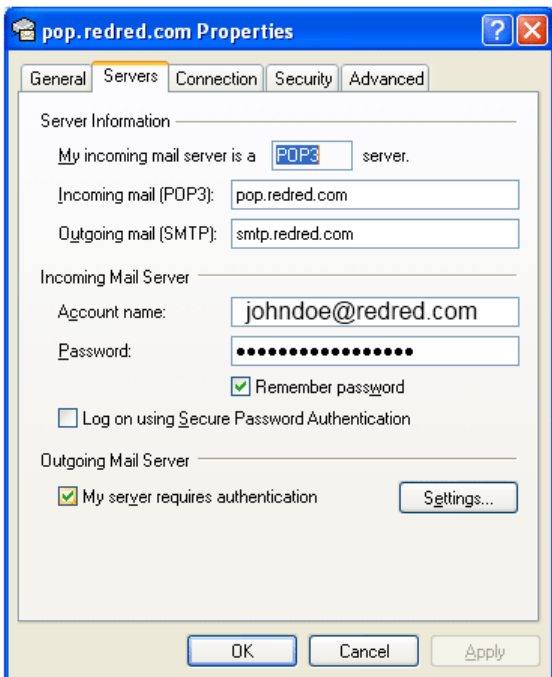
pop.redred.com Properties

?

General Servers Connection Security Advanced

Server Information

My incoming mail server is a POP3 server.

Incoming mail (POP3): pop.redred.com

Outgoing mail (SMTP): smtp.redred.com

Incoming Mail Server

Account name: johndoe@redred.com

Password: ●●●●●●●●●●●●●●●●●

Remember password

Log on using Secure Password Authentication

Outgoing Mail Server

My server requires authentication

Settings...

OK Cancel Apply